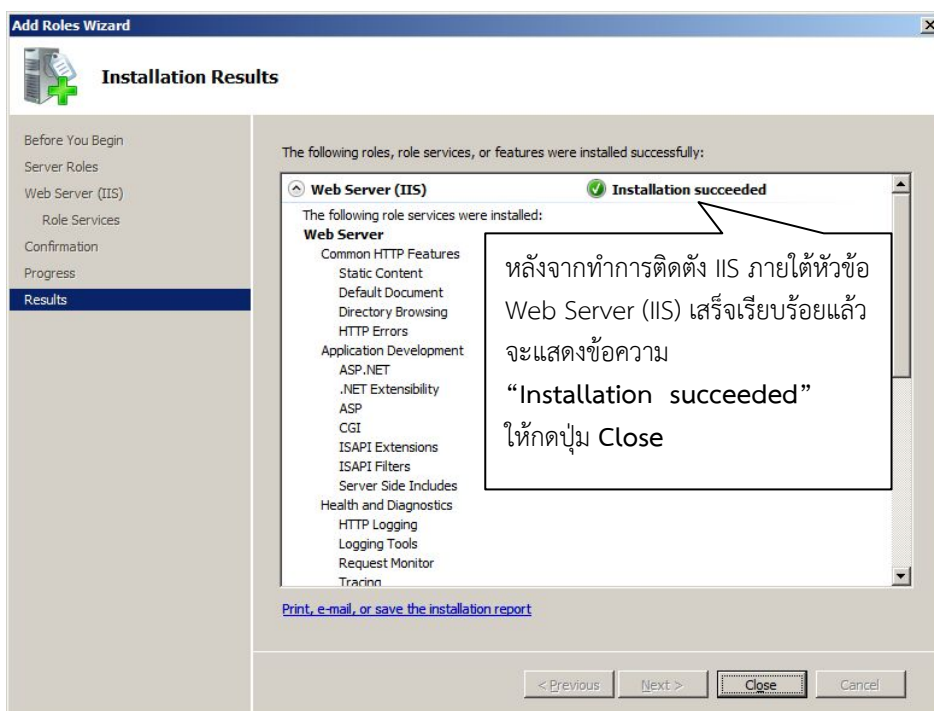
Add Roles Wizard

Installation Results

Before You Begin
Server Roles
Web Server (IIS)
Role Services
Confirmation
Progress
Results

The following roles, role services, or features were installed successfully:

Web Server (IIS)
Installation succeeded

The following role services were installed:
Web Server
Common HTTP Features
Static Content
Default Document
Directory Browsing
HTTP Errors
Application Development
ASP.NET
.NET Extensibility
ASP
CGI
ISAPI Extensions
ISAPI Filters
Server Side Includes
Health and Diagnostics
HTTP Logging
Logging Tools
Request Monitor
Tracing

หลังจากทำการติดตั้ง IIS ภายใต้หัวข้อ Web Server (IIS) เสร็จเรียบร้อยแล้ว จะแสดงข้อความ "Installation succeeded" ให้กดปุ่ม Close

Print, e-mail, or save the installation report

< Previous
Next >
Close
Cancel